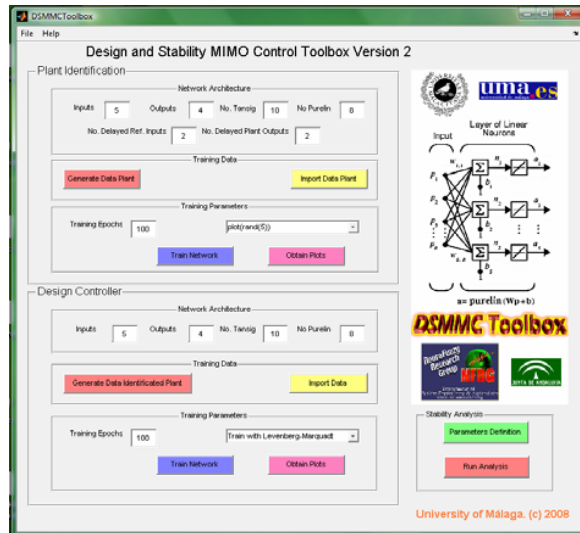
DSMMCToolbox

File Help

Design and Stability MIMO Control Toolbox Version 2

Plant Identification

Network Architecture

Inputs 5 Outputs 4 No. Tansig 10 No Purelin 8

No. Delayed Ref. Inputs 2 No. Delayed Plant Outputs 2

Training Data

Generate Data Plant

Import Data Plant

Training Parameters

Training Epochs 100

plot(rand(5))

Train Network

Obtain Plots

Design Controller

Network Architecture

Inputs 5 Outputs 4 No. Tansig 10 No Purelin 8

Training Data

Generate Data Identificated Plant

Import Data

Training Parameters

Training Epochs 100

Train with Levenberg-Marquardt

Train Network

Obtain Plots

uma.es

Input

Layer of Linear Neurons

$a = purelin(Wp+b)$

DSMMC Toolbox

NeuroFuzzy Research Group

NFRG

JUNTA DE ANDALUCIA

Stability Analysis

Parameters Definition

Run Analysis

University of Málaga. (c) 2008